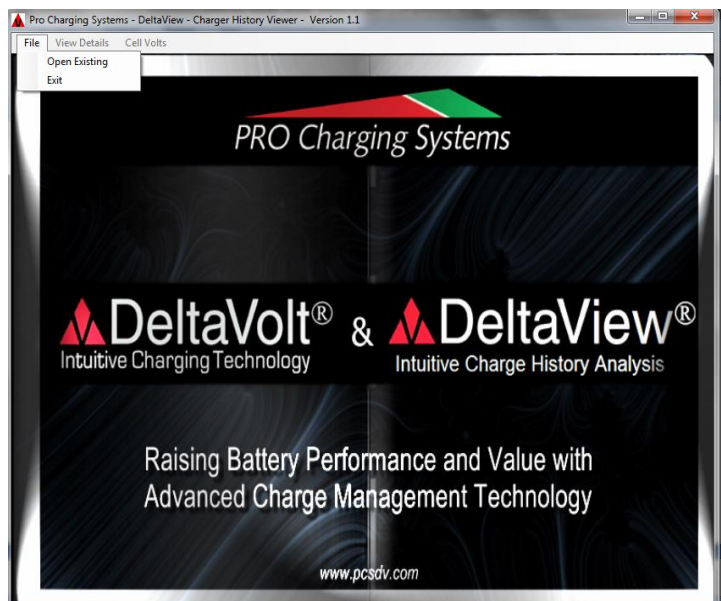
Pro Charging Systems - DeltaView - Charger History Viewer - Version 1.1

File View Details Cell Volts

Open Existing
Exit

PRO Charging Systems

DeltaVolt®
Intuitive Charging Technology

&

DeltaView®
Intuitive Charge History Analysis

Raising Battery Performance and Value with Advanced Charge Management Technology

www.pcsdv.com